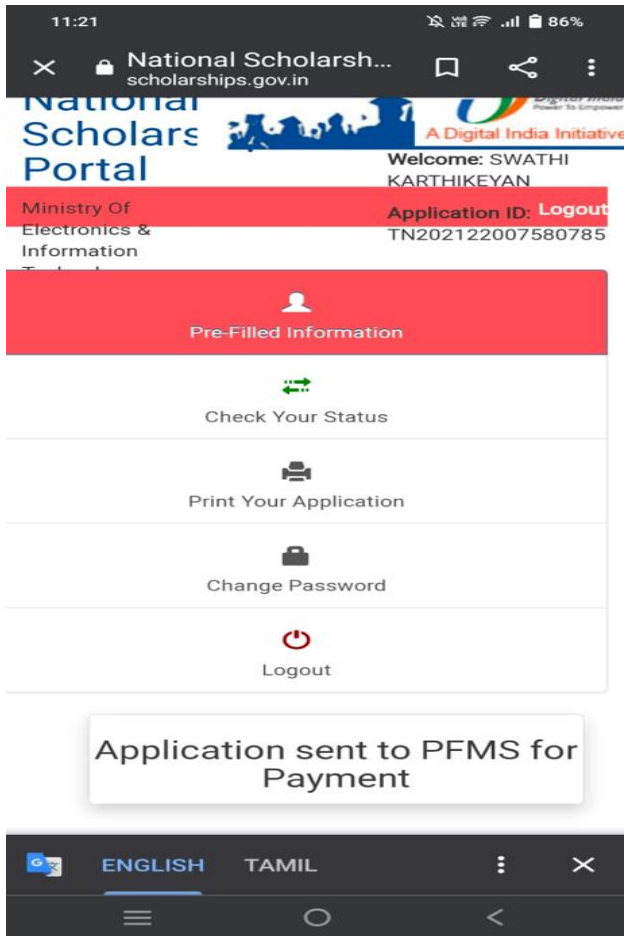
11:21 86%

National Scholarsh...
scholarships.gov.in

National Scholars Portal

A Digital India Initiative

Welcome: SWATHI KARTHIKEYAN

Ministry Of Electronics & Information

Application ID: Logout
TN202122007580785

Pre-Filled Information

Check Your Status

Print Your Application

Change Password

Logout

Application sent to PFMS for Payment

ENGLISH TAMIL